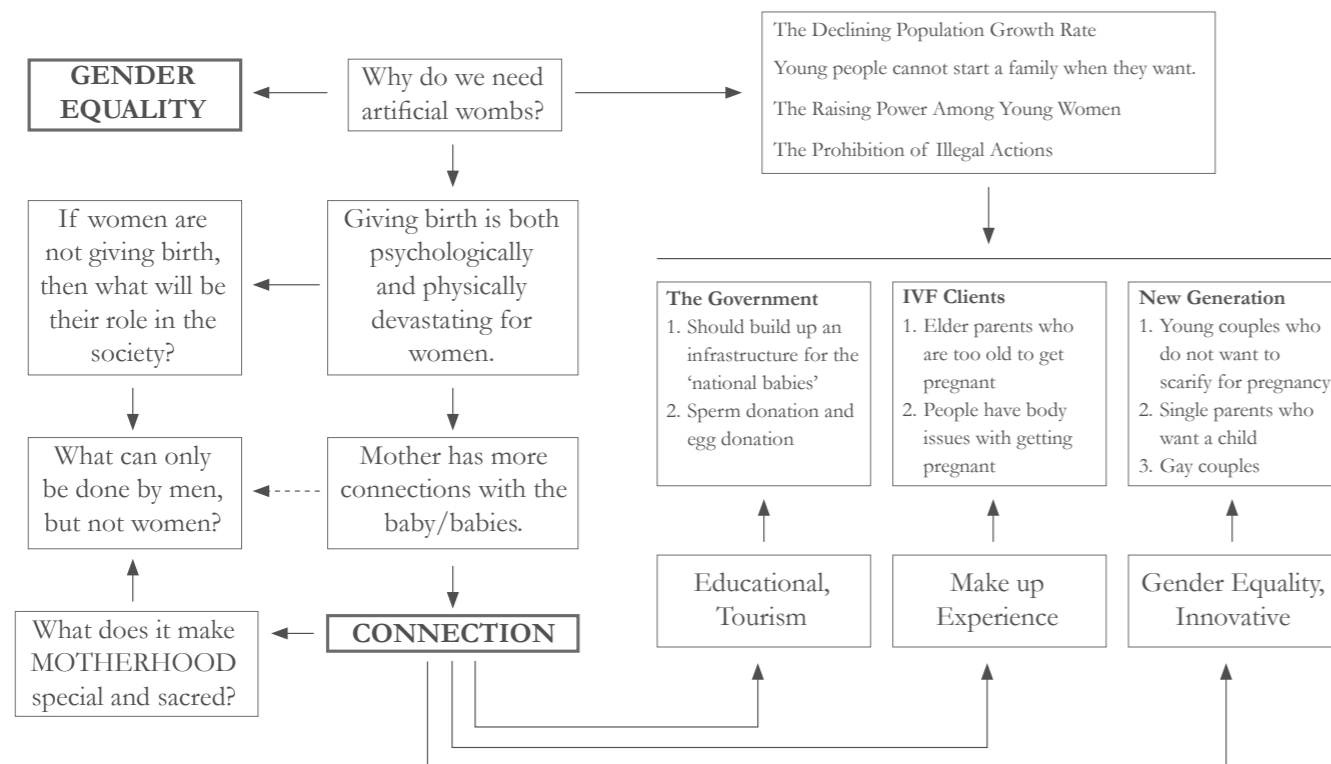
GENDER EQUALITY

Why do we need artificial wombs?

The Declining Population Growth Rate

Young people cannot start a family when they want.

The Raising Power Among Young Women

The Prohibition of Illegal Actions

If women are not giving birth, then what will be their role in the society?

Giving birth is both psychologically and physically devastating for women.

The Government
1. Should build up an infrastructure for the 'national babies'
2. Sperm donation and egg donation

IVF Clients
1. Elder parents who are too old to get pregnant
2. People have body issues with getting pregnant

New Generation
1. Young couples who do not want to scarify for pregnancy
2. Single parents who want a child
3. Gay couples

What can only be done by men, but not women?

Mother has more connections with the baby/babies.

Educational, Tourism

Make up Experience

Gender Equality, Innovative

What does it make MOTHERHOOD special and sacred?

CONNECTION